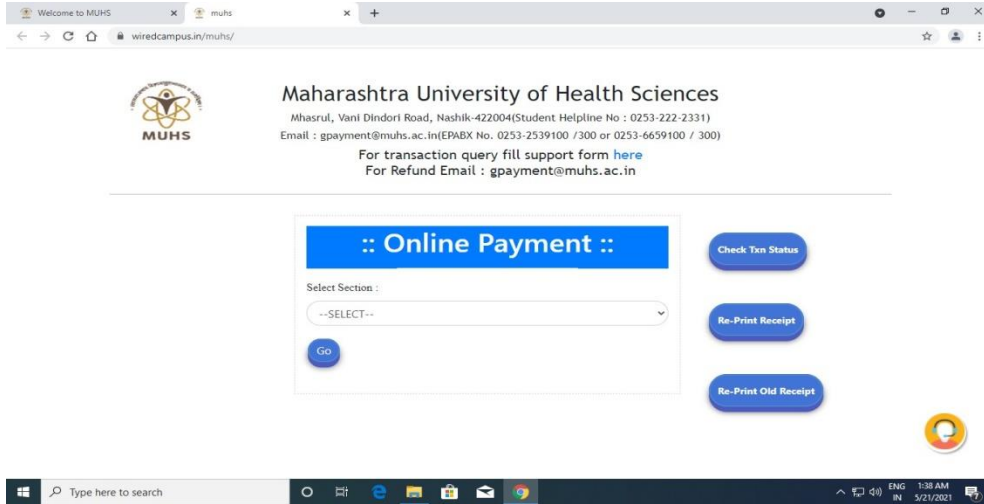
Welcome to MUHS × muhs × +

wiredcampus.in/muhs/

MUHS

Maharashtra University of Health Sciences

Mhasrul, Vani Dindori Road, Nashik-422004(Student Helpline No : 0253-222-2331)

Email : gpayment@muhs.ac.in(EPABX No. 0253-2539100 /300 or 0253-6659100 / 300)

For transaction query fill support form here

For Refund Email : gpayment@muhs.ac.in

:: Online Payment ::

Select Section :

--SELECT--

Go

Check Txn Status

Re-Print Receipt

Re-Print Old Receipt

Type here to search

ENG IN 1:38 AM 5/21/2021